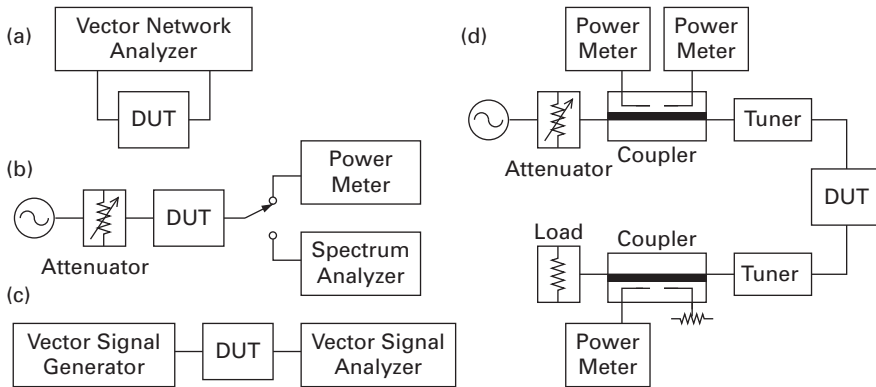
(a)

Vector Network Analyzer

DUT

(b)

DUT

Power Meter

Attenuator

Spectrum Analyzer

(c)

Vector Signal Generator

DUT

Vector Signal Analyzer

(d)

Power Meter

Power Meter

Attenuator

Coupler

Tuner

DUT

Load

Coupler

Tuner

Power Meter